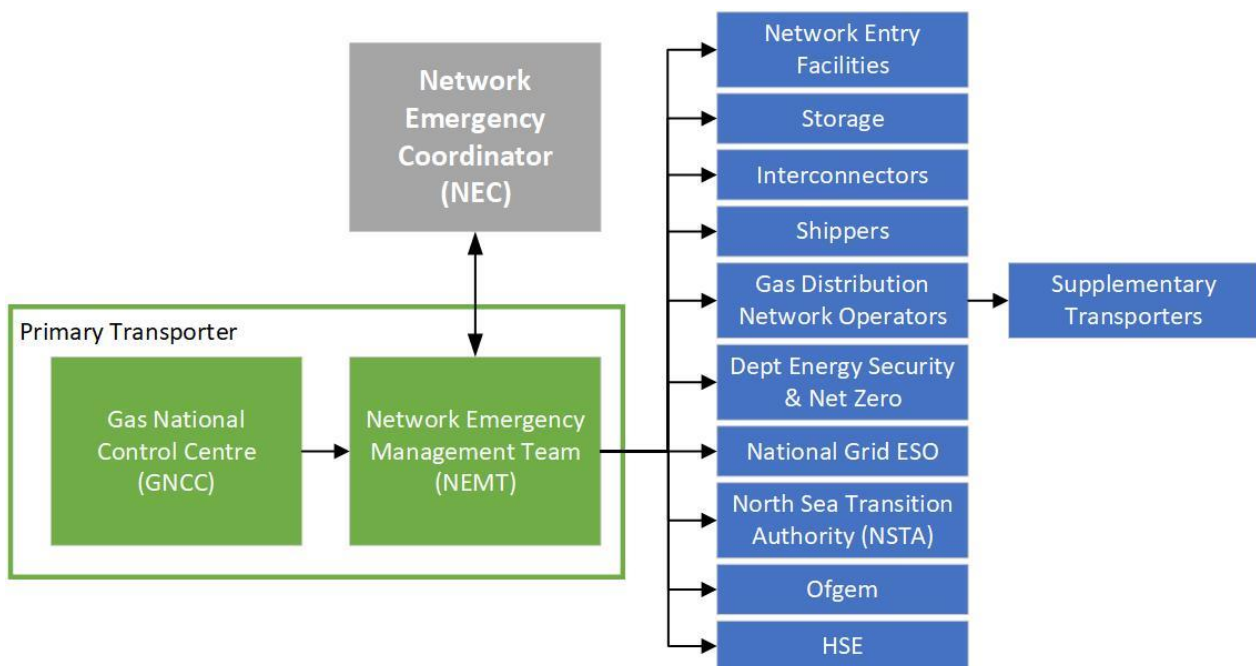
Network Emergency Coordinator (NEC)

Primary Transporter

Gas National Control Centre (GNCC)

Network Emergency Management Team (NEMT)

Network Entry Facilities

Storage

Interconnectors

Shippers

Gas Distribution Network Operators

Supplementary Transporters

Dept Energy Security & Net Zero

National Grid ESO

North Sea Transition Authority (NSTA)

Ofgem

HSE